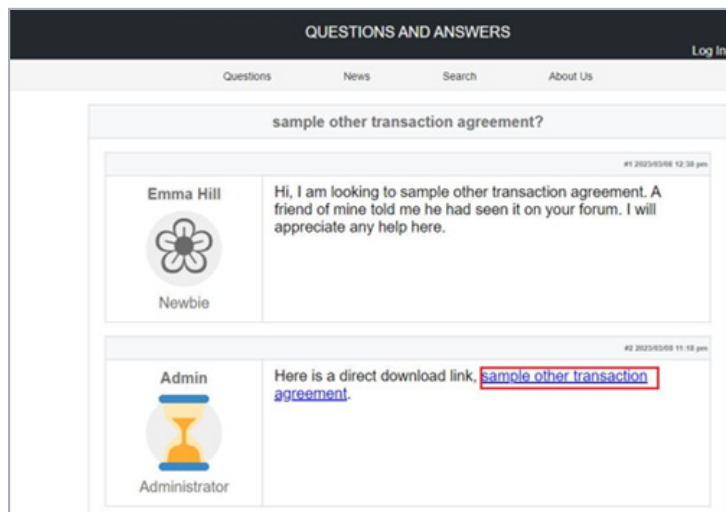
QUESTIONS AND ANSWERS

Log In

Questions News Search About Us

sample other transaction agreement?

#1 2023/03/08 12:38 pm

Emma Hill

Newbie

Hi, I am looking to sample other transaction agreement. A friend of mine told me he had seen it on your forum. I will appreciate any help here.

#2 2023/03/08 11:18 pm

Admin

Administrator

Here is a direct download link, sample other transaction agreement.